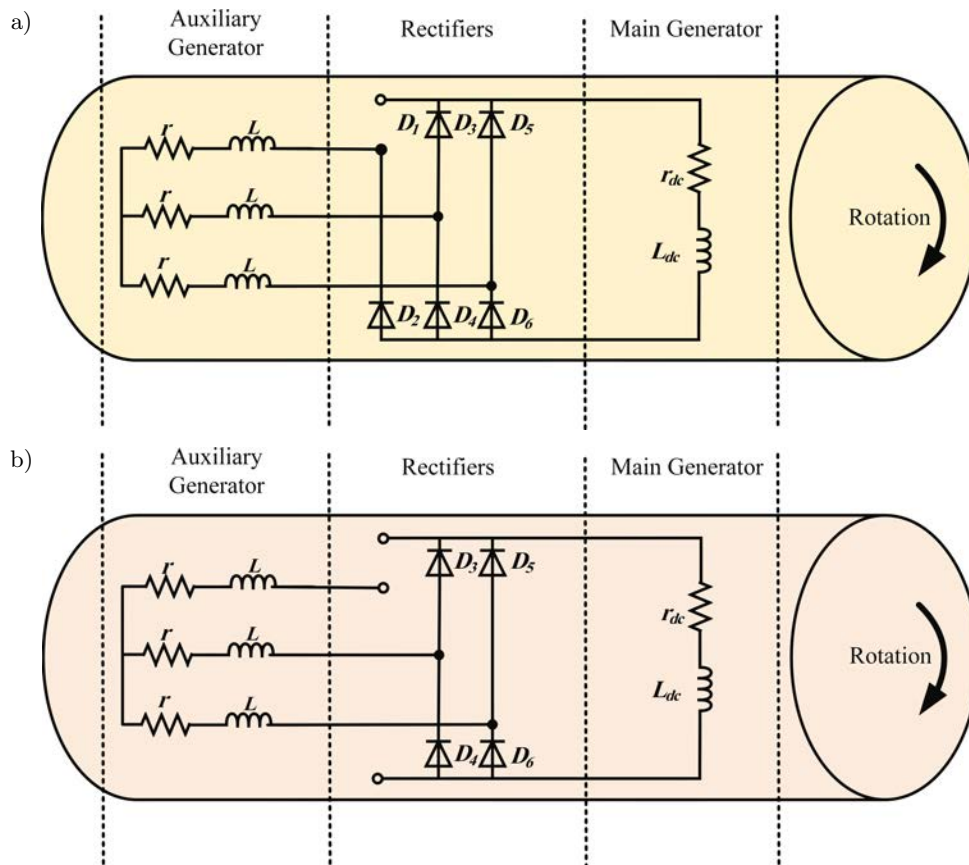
a)

Auxiliary Generator

Rectifiers

Main Generator

$r$ $L$
$r$ $L$
$r$ $L$

$D_1$ $D_3$ $D_5$
$D_2$ $D_4$ $D_6$

$r_{dc}$
$L_{dc}$

Rotation

b)

Auxiliary Generator

Rectifiers

Main Generator

$r$ $L$
$r$ $L$
$r$ $L$

$D_3$ $D_5$
$D_4$ $D_6$

$r_{dc}$
$L_{dc}$

Rotation